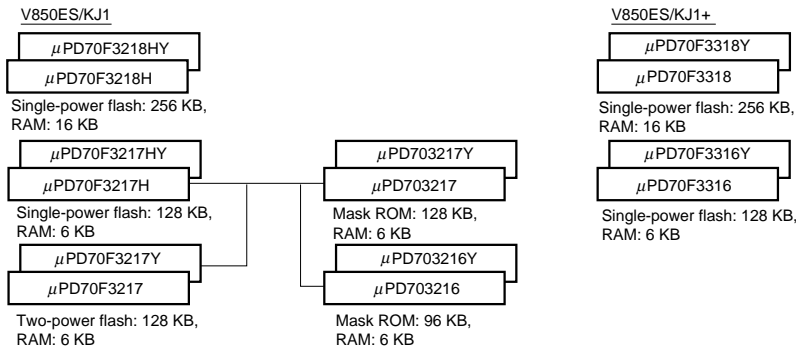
V850ES/KJ1

μPD70F3218HY

μPD70F3218H

Single-power flash: 256 KB, RAM: 16 KB

μPD70F3217HY

μPD70F3217H

Single-power flash: 128 KB, RAM: 6 KB

μPD70F3217Y

μPD70F3217

Two-power flash: 128 KB, RAM: 6 KB

μPD703217Y

μPD703217

Mask ROM: 128 KB, RAM: 6 KB

μPD703216Y

μPD703216

Mask ROM: 96 KB, RAM: 6 KB

V850ES/KJ1+

μPD70F3318Y

μPD70F3318

Single-power flash: 256 KB, RAM: 16 KB

μPD70F3316Y

μPD70F3316

Single-power flash: 128 KB, RAM: 6 KB